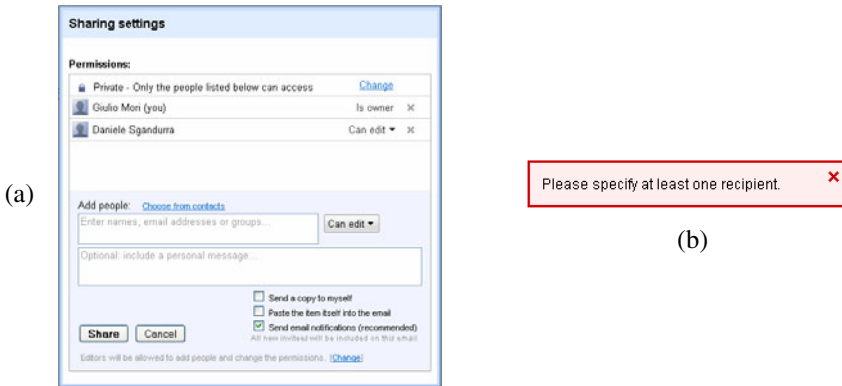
(a)

Sharing settings

Permissions:

Private - Only the people listed below can access Change

Giulio Mori (you) Is owner ×

Daniele Sgandurra Can edit ▾ ×

Add people: Choose from contacts

Enter names, email addresses or groups...

Can edit ▾

Optional: include a personal message...

Send a copy to myself

Paste the item itself into the email

Send email notifications (recommended)

All new invitees will be included on this email

Share Cancel

Editors will be allowed to add people and change the permissions. [Change]

Please specify at least one recipient. ×

(b)